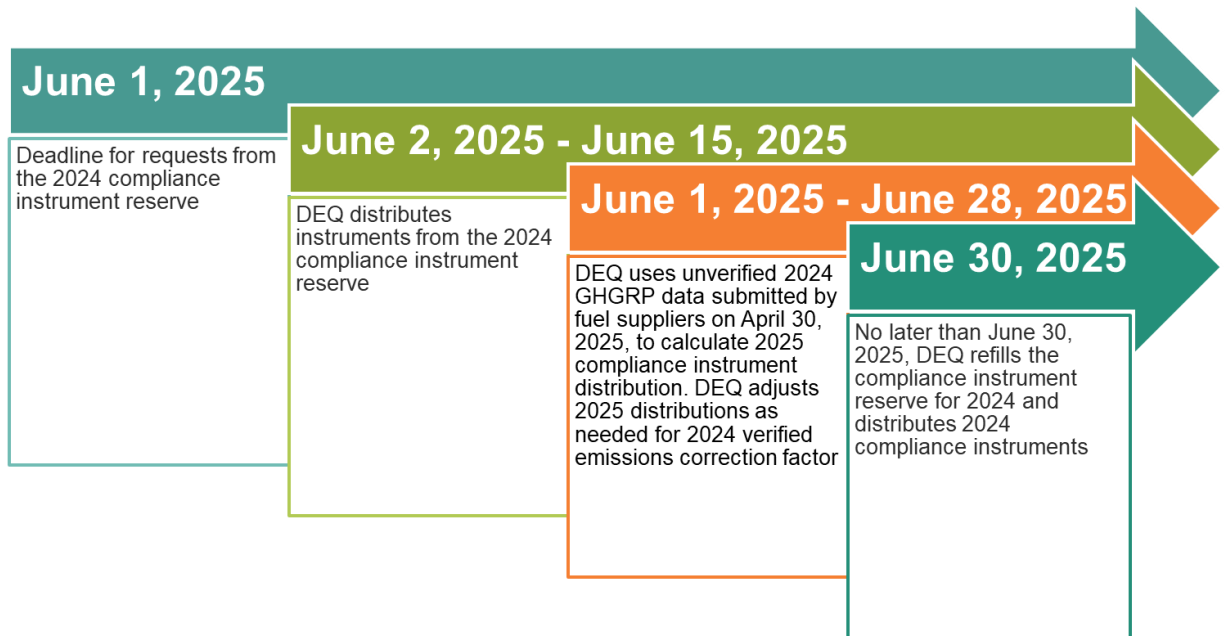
June 1, 2025

Deadline for requests from the 2024 compliance instrument reserve

June 2, 2025 - June 15, 2025

DEQ distributes instruments from the 2024 compliance instrument reserve

June 1, 2025 - June 28, 2025

DEQ uses unverified 2024 GHGRP data submitted by fuel suppliers on April 30, 2025, to calculate 2025 compliance instrument distribution. DEQ adjusts 2025 distributions as needed for 2024 verified emissions correction factor

June 30, 2025

No later than June 30, 2025, DEQ refills the compliance instrument reserve for 2024 and distributes 2024 compliance instruments